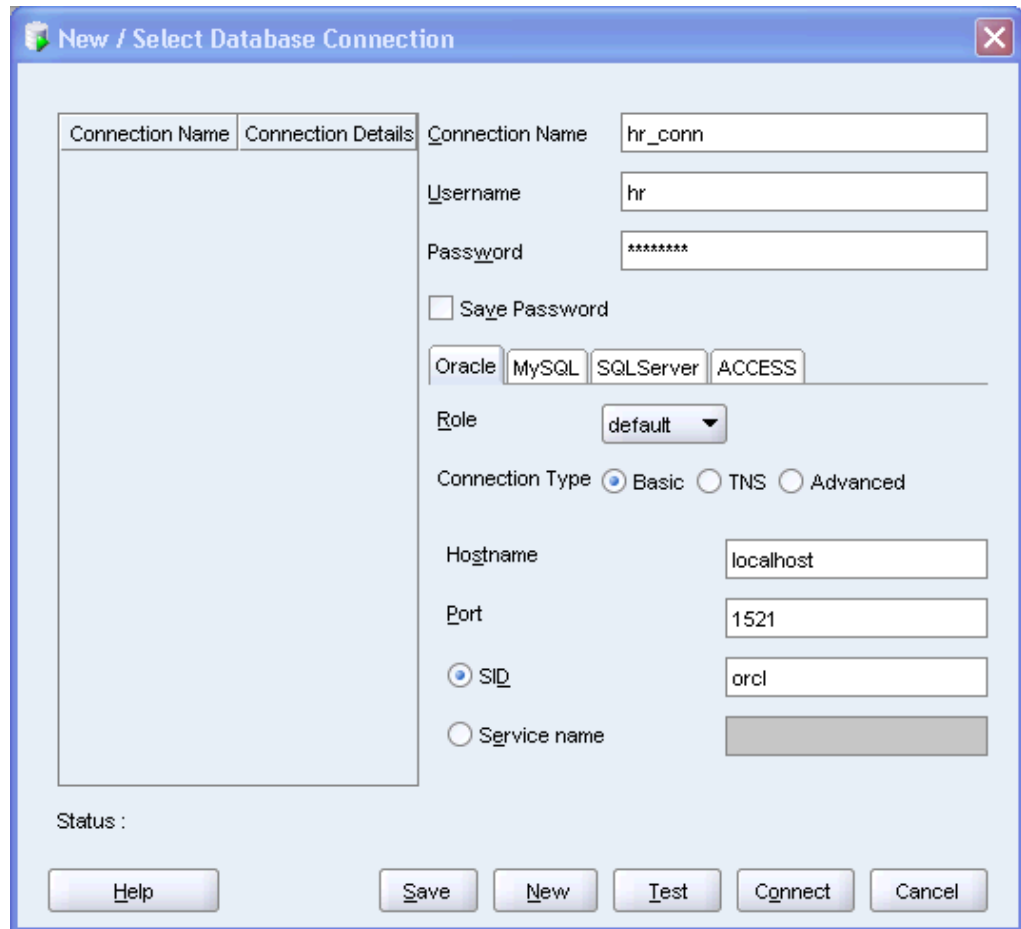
New / Select Database Connection

| Connection Name | Connection Details |
|---|---|

Connection Name hr_conn

Username hr

Password ********

Save Password

Oracle MySQL SQLServer ACCESS

Role default

Connection Type Basic TNS Advanced

Hostname localhost

Port 1521

SID orcl

Service name

Status :

Help Save New Test Connect Cancel